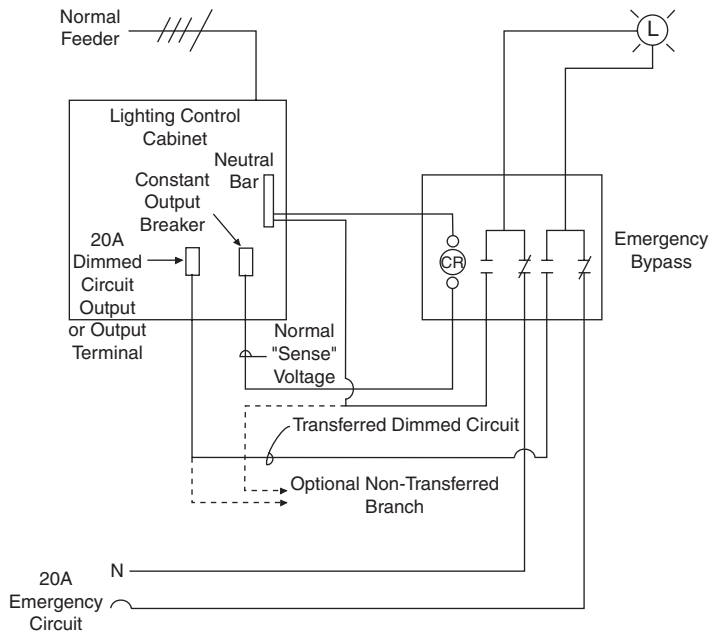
Normal Feeder

L

Lighting Control Cabinet

Neutral Bar

Constant Output Breaker

20A Dimmed Circuit Output or Output Terminal

CR

Emergency Bypass

Normal "Sense" Voltage

Transferred Dimmed Circuit

Optional Non-Transferred Branch

N

20A Emergency Circuit